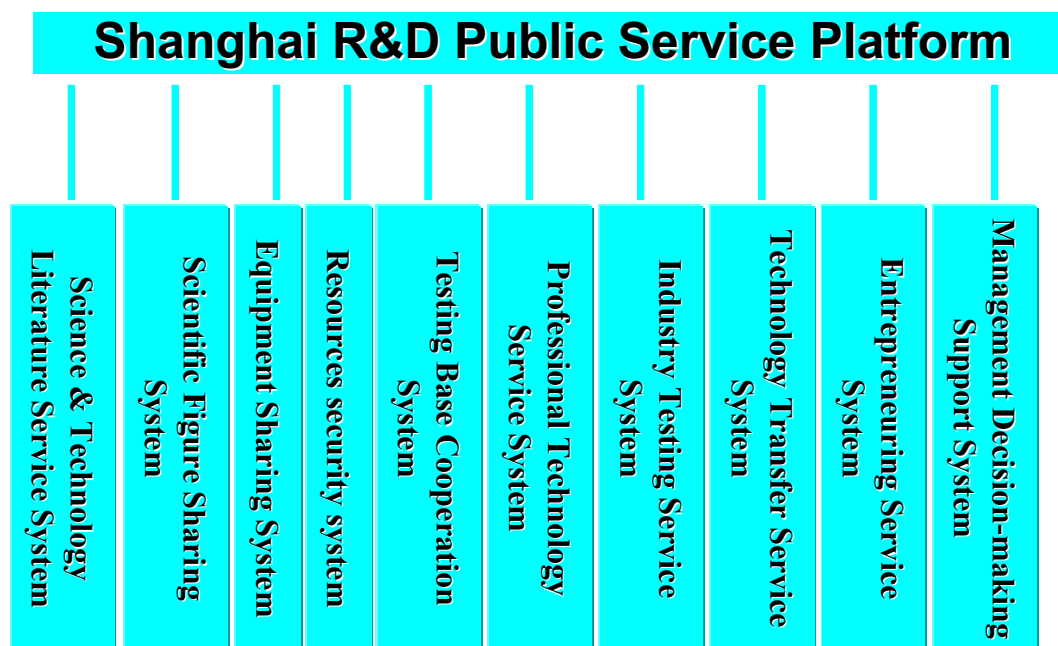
Shanghai R&D Public Service Platform

Science & Technology Literature Service System

Scientific Figure Sharing System

Equipment Sharing System

Resources security system

Testing Base Cooperation System

Professional Technology Service System

Industry Testing Service System

Technology Transfer Service System

Entrepreneuring Service System

Management Decision-making Support System